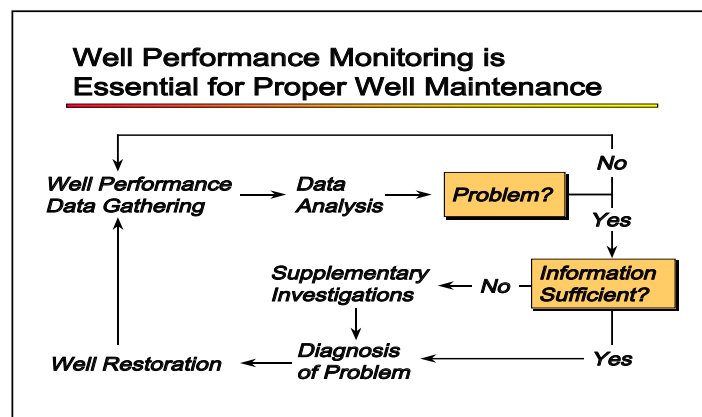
Well Performance Monitoring is Essential for Proper Well Maintenance

Well Performance Data Gathering

Data Analysis

Problem?

No

Yes

Supplementary Investigations

No

Information Sufficient?

Yes

Diagnosis of Problem

Well Restoration